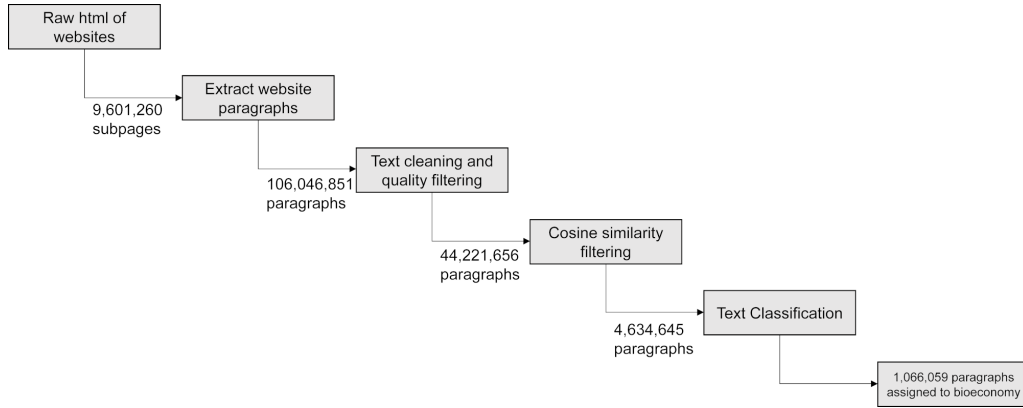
Raw html of websites

9,601,260 subpages

Extract website paragraphs

106,046,851 paragraphs

Text cleaning and quality filtering

44,221,656 paragraphs

Cosine similarity filtering

4,634,645 paragraphs

Text Classification

1,066,059 paragraphs assigned to bioeconomy